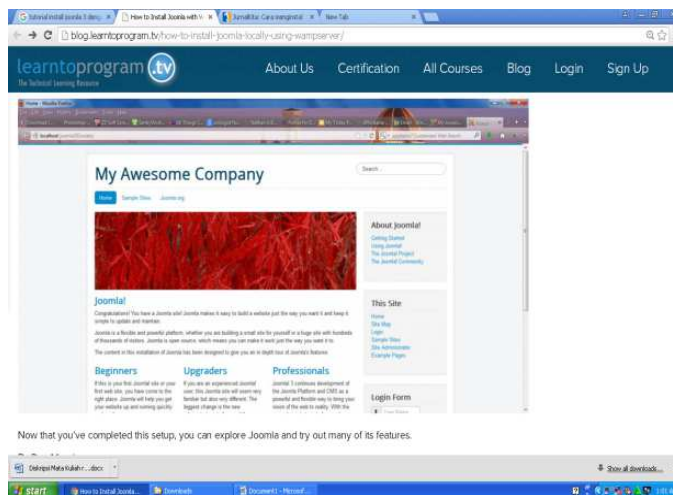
tutorial install joomla 1 dang ×
How to Install Joomla with W ×
Jumadi.tkz: Cara menginstal ×
New Tab ×

blog.learntoprogram.tv/how-to-install-joomla-locally-using-wampserver/

learntoprogram.tv
The Technical Learning Resource

About Us Certification All Courses Blog Login Sign Up

My Awesome Company

Search...

Home Sample Sites Joomla.org

About Joomla!
Getting Started
Using Joomla!
The Joomla! Project
The Joomla! Community

Joomla!
Congratulations! You have a Joomla site! Joomla makes it easy to build a website just the way you want it and keep it simple to update and maintain.

Joomla is a flexible and powerful platform, whether you are building a small site for yourself or a huge site with hundreds of thousands of visitors. Joomla is open source, which means you can make it work just the way you want it to.

The content in this installation of Joomla has been designed to give you an in depth tour of Joomla's features.

This Site
Home
Site Map
Login
Sample Sites
Site Administrator
Example Pages

Beginners
If this is your first Joomla! site or your first web site, you have come to the right place. Joomla will help you get your website up and running quickly

Upgraders
If you are an experienced Joomla! user, this Joomla site will seem very familiar but also very different. The biggest change is the new

Professionals
Joomla! 3 continues development of the Joomla Platform and CMS as a powerful and flexible way to bring your vision of the web to reality. With the

Login Form

Now that you've completed this setup, you can explore Joomla and try out many of its features.

Dishipsi Mata Kuliah r....docx

Show all downloads...

start How to Install Joomla... Downloads Document1 - Microsof...